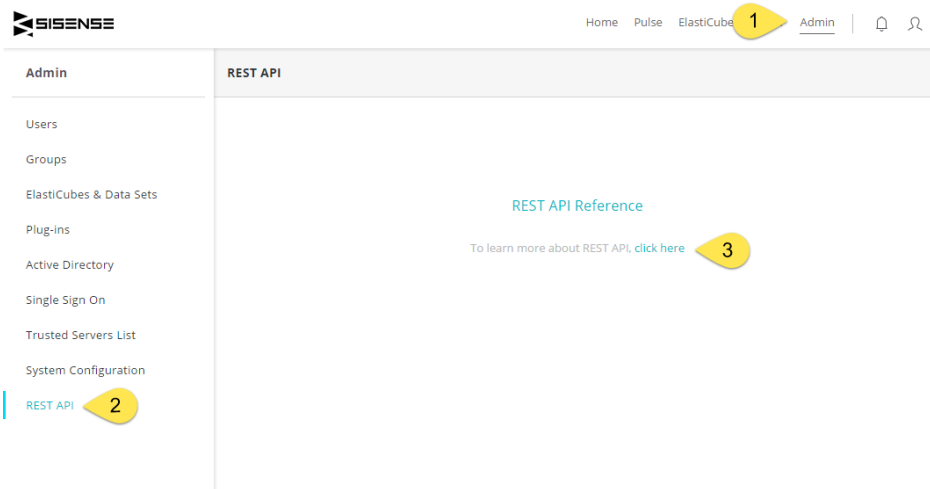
SISENSE

Home Pulse ElastiCube 1 Admin

Admin

REST API

Users

Groups

ElastiCubes & Data Sets

Plug-ins

Active Directory

Single Sign On

Trusted Servers List

System Configuration

REST API 2

REST API Reference

To learn more about REST API, click here 3